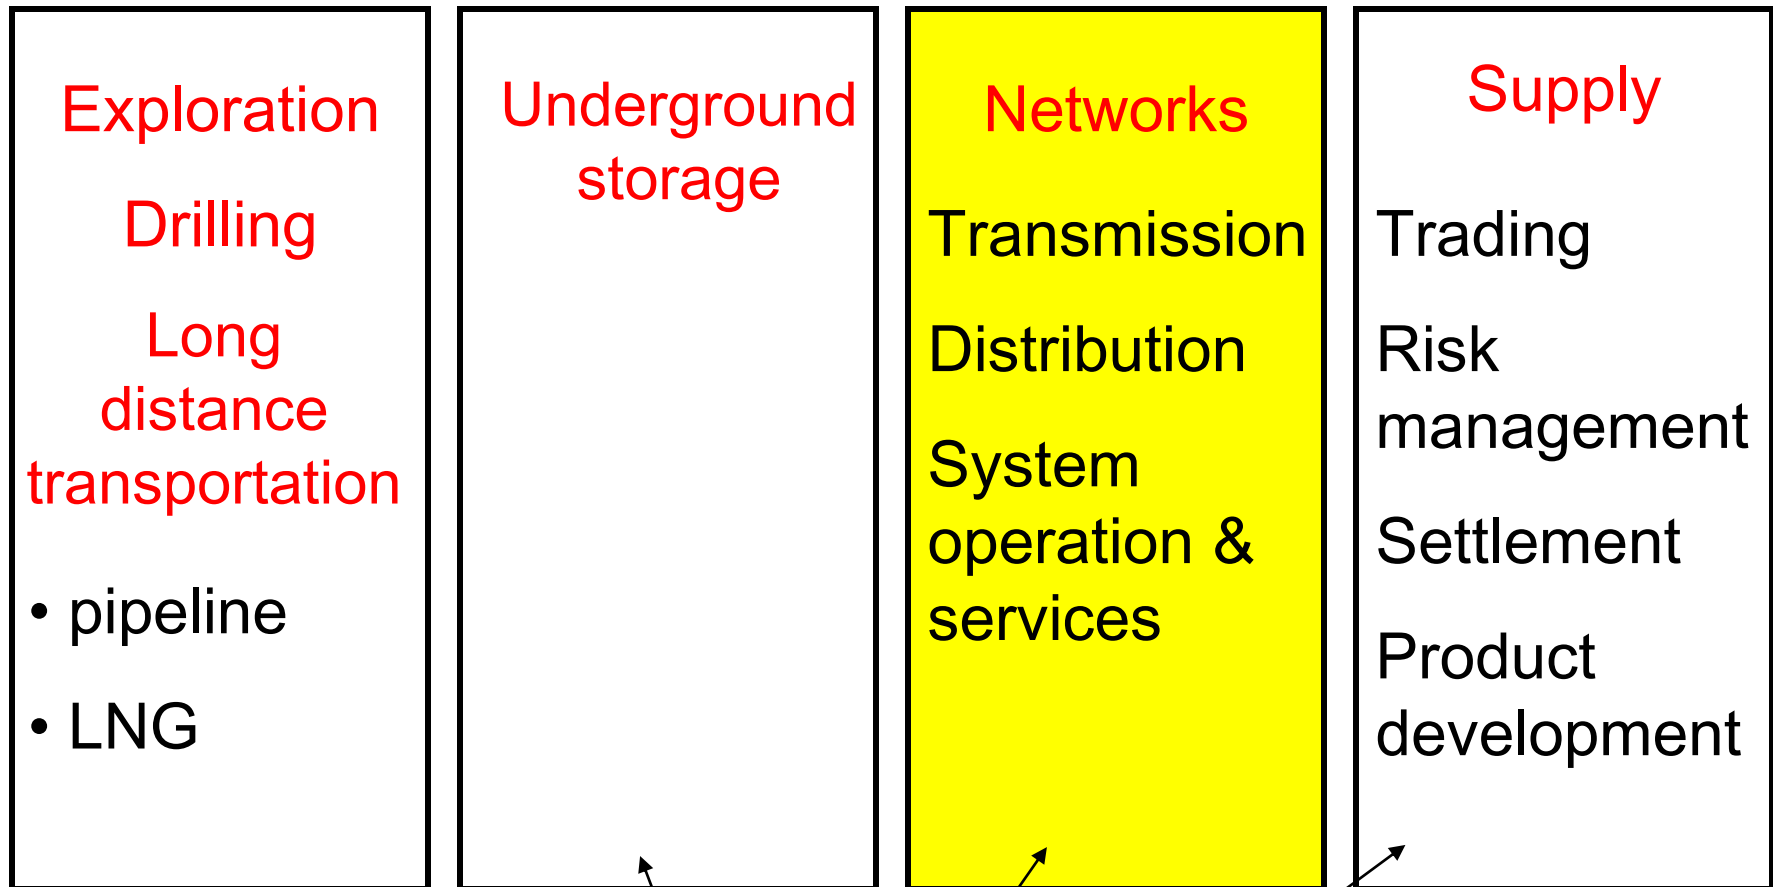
Exploration

Drilling

Long distance transportation

• pipeline

• LNG

Underground storage

Networks

Transmission

Distribution

System operation & services

Supply

Trading

Risk management

Settlement

Product development